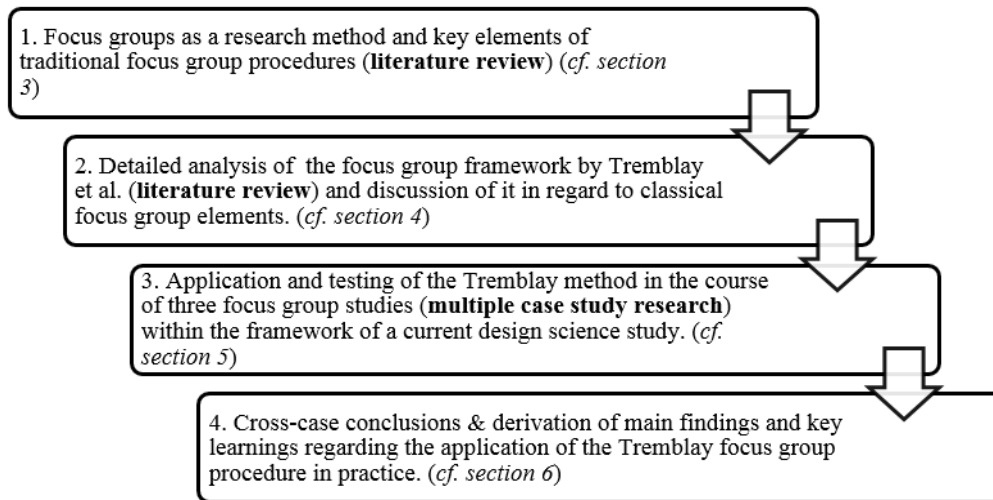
1. Focus groups as a research method and key elements of traditional focus group procedures (**literature review**) (*cf. section 3*)

2. Detailed analysis of the focus group framework by Tremblay et al. (**literature review**) and discussion of it in regard to classical focus group elements. (*cf. section 4*)

3. Application and testing of the Tremblay method in the course of three focus group studies (**multiple case study research**) within the framework of a current design science study. (*cf. section 5*)

4. Cross-case conclusions & derivation of main findings and key learnings regarding the application of the Tremblay focus group procedure in practice. (*cf. section 6*)